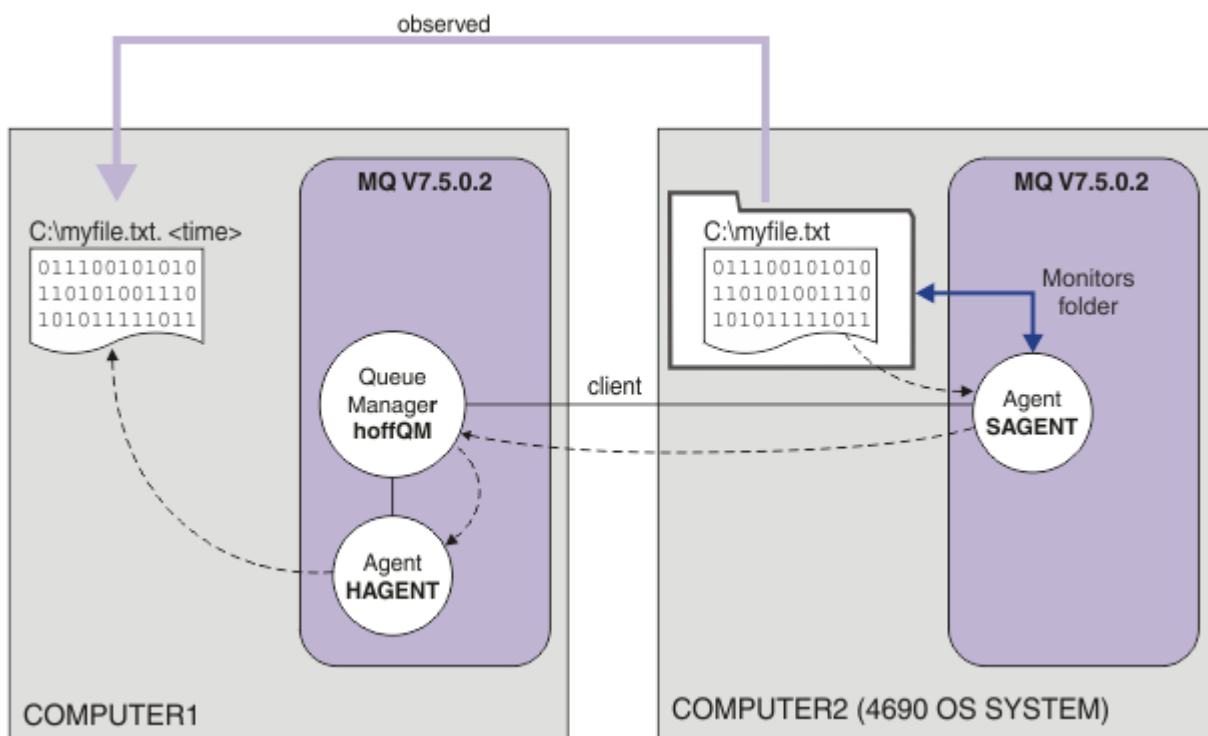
observed

MQ V7.5.0.2

C:\myfile.txt. <time>

011100101010
110101001110
101011111011

Queue Manager **hoffQM**

Agent **HAGENT**

COMPUTER1

client

MQ V7.5.0.2

C:\myfile.txt

011100101010
110101001110
101011111011

Monitors folder

Agent **SAGENT**

COMPUTER2 (4690 OS SYSTEM)